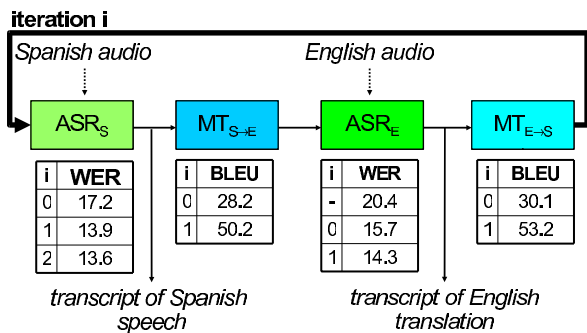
iteration i

Spanish audio

English audio

ASR$_S$

MT$_{S\rightarrow E}$

ASR$_E$

MT$_{E\rightarrow S}$

| i | WER |
|---|---|
| 0 | 17.2 |
| 1 | 13.9 |
| 2 | 13.6 |

| i | BLEU |
|---|---|
| 0 | 28.2 |
| 1 | 50.2 |

| i | WER |
|---|---|
| - | 20.4 |
| 0 | 15.7 |
| 1 | 14.3 |

| i | BLEU |
|---|---|
| 0 | 30.1 |
| 1 | 53.2 |

transcript of Spanish speech

transcript of English translation